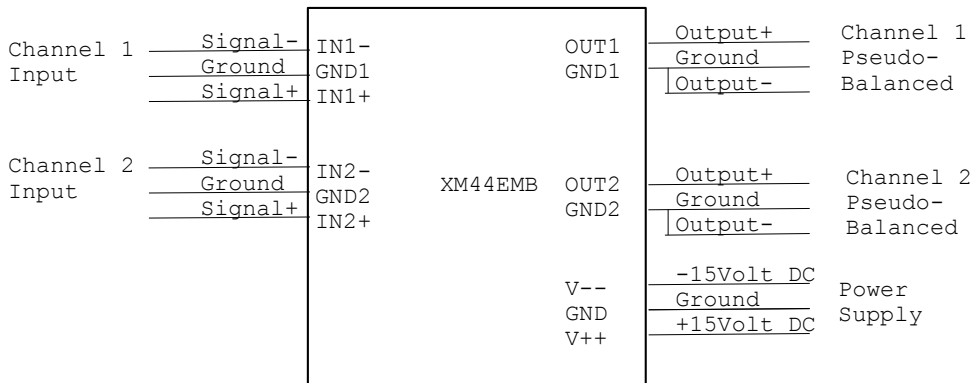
Channel 1 Input

Signal-
Ground
Signal+

IN1-
GND1
IN1+

OUT1
GND1

Output+
Ground
Output-

Channel 1 Pseudo-Balanced

Channel 2 Input

Signal-
Ground
Signal+

IN2-
GND2
IN2+

XM44EMB

OUT2
GND2

Output+
Ground
Output-

Channel 2 Pseudo-Balanced

V--
GND
V++

-15Volt DC
Ground
+15Volt DC

Power Supply